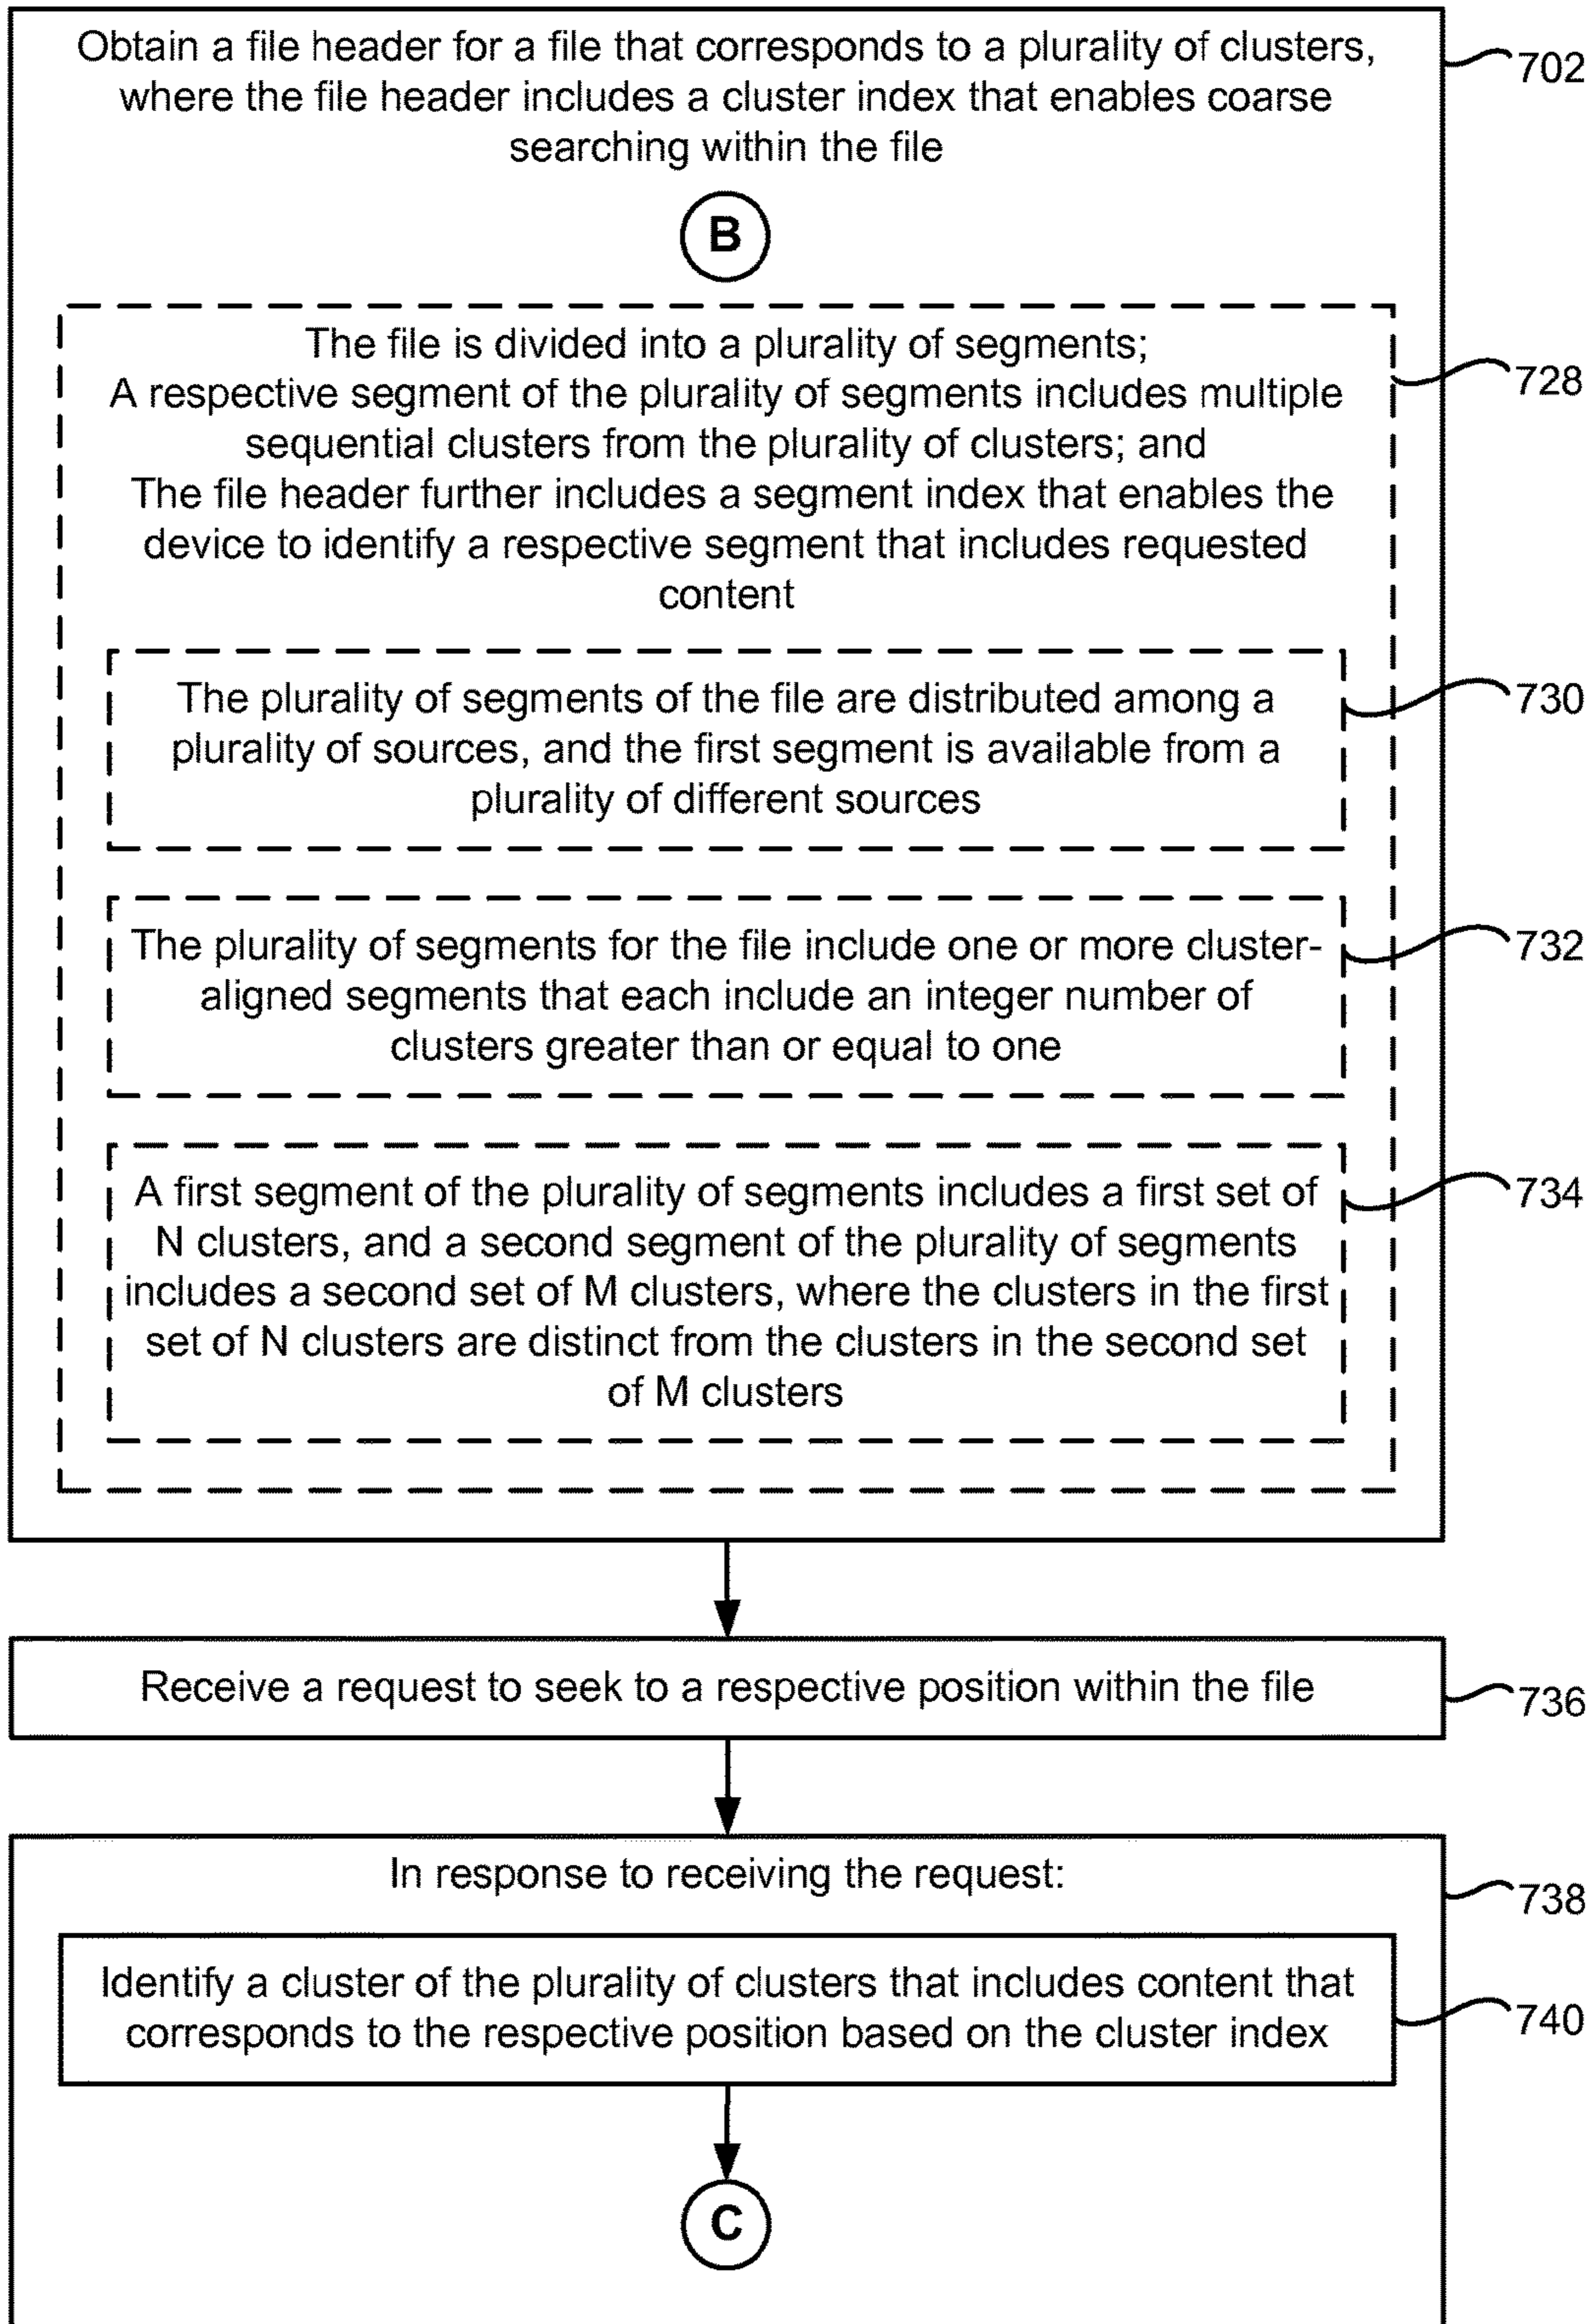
Obtain a file header for a file that corresponds to a plurality of clusters, where the file header includes a cluster index that enables coarse searching within the file

702

B

The file is divided into a plurality of segments;
A respective segment of the plurality of segments includes multiple sequential clusters from the plurality of clusters; and
The file header further includes a segment index that enables the device to identify a respective segment that includes requested content

728

The plurality of segments of the file are distributed among a plurality of sources, and the first segment is available from a plurality of different sources

730

The plurality of segments for the file include one or more cluster-aligned segments that each include an integer number of clusters greater than or equal to one

732

A first segment of the plurality of segments includes a first set of N clusters, and a second segment of the plurality of segments includes a second set of M clusters, where the clusters in the first set of N clusters are distinct from the clusters in the second set of M clusters

734

Receive a request to seek to a respective position within the file

736

In response to receiving the request:

738

Identify a cluster of the plurality of clusters that includes content that corresponds to the respective position based on the cluster index

740

C